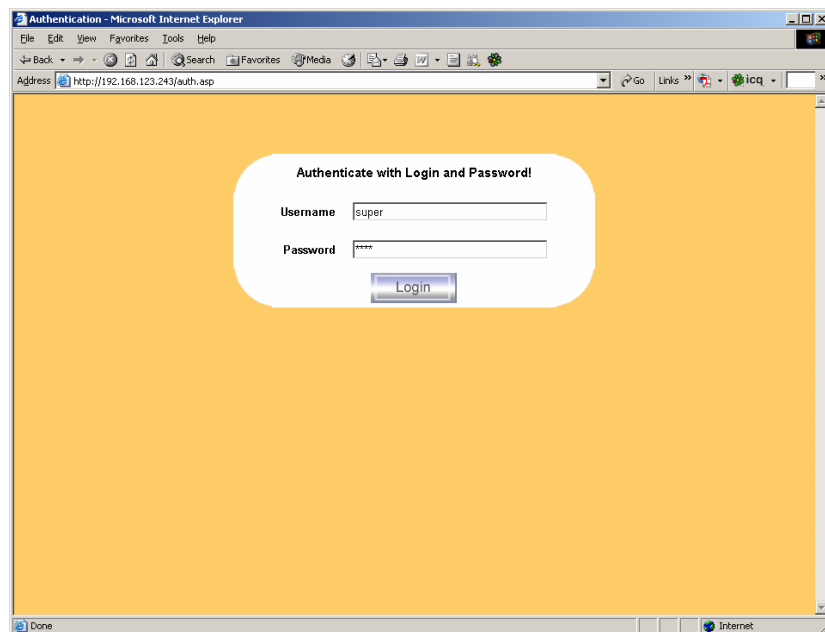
Authentication - Microsoft Internet Explorer

File Edit View Favorites Tools Help

Back Search Favorites Media

Address http://192.168.123.243/auth.asp

Go Links » icq

Authenticate with Login and Password!

Username super

Password ****

Login

Done

Internet